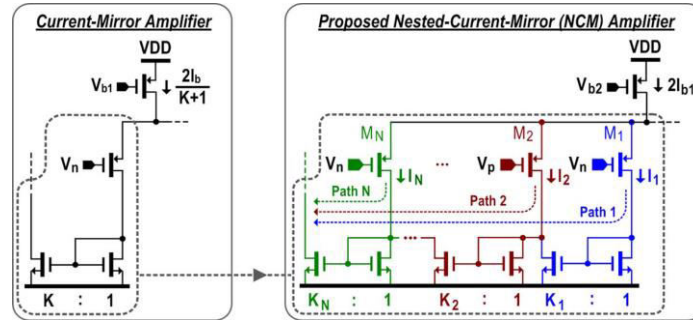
Current-Mirror Amplifier

VDD

$V_{b1}$

$\frac{2I_b}{K+1}$

$V_n$

K : 1

Proposed Nested-Current-Mirror (NCM) Amplifier

VDD

$V_{b2}$

$2I_{b1}$

$M_N$

$M_2$

$M_1$

$V_n$

$I_N$

...

$V_p$

$I_2$

$V_n$

$I_1$

Path N

Path 2

Path 1

...

$K_N$ : 1

$K_2$ : 1

$K_1$ : 1